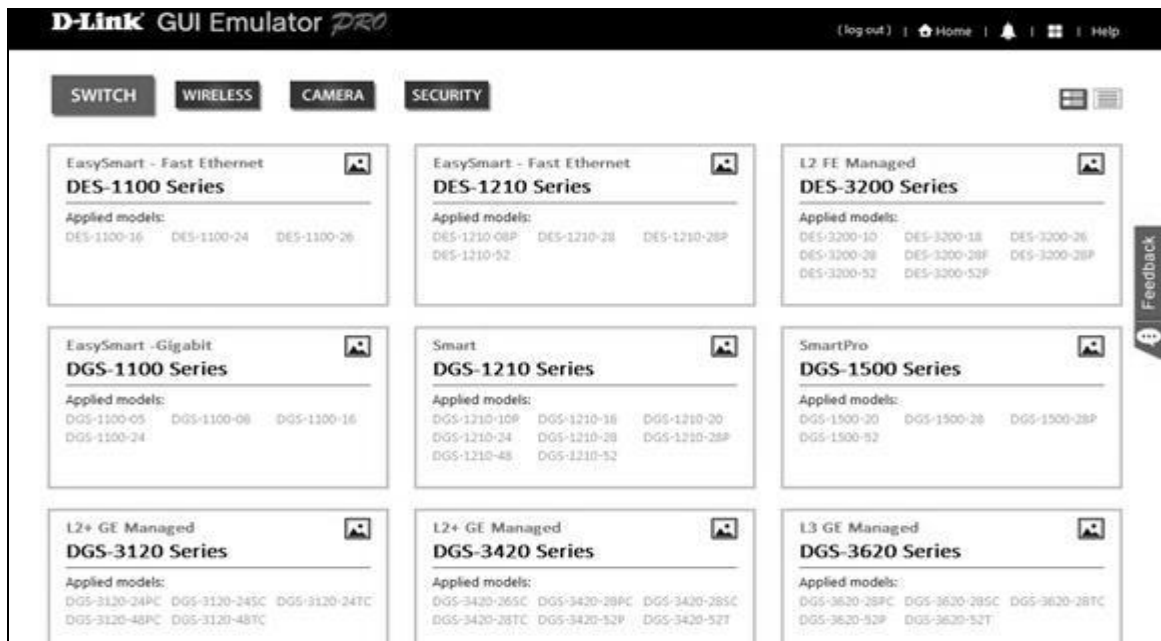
D-Link GUI Emulator PRO

(log out) | Home | | | Help

SWITCH WIRELESS CAMERA SECURITY

EasySmart - Fast Ethernet
DES-1100 Series
Applied models:
DES-1100-16 DES-1100-24 DES-1100-26

EasySmart - Fast Ethernet
DES-1210 Series
Applied models:
DES-1210-08P DES-1210-28 DES-1210-28P DES-1210-52

L2 FE Managed
DES-3200 Series
Applied models:
DES-3200-10 DES-3200-18 DES-3200-26 DES-3200-28 DES-3200-28F DES-3200-28P DES-3200-52 DES-3200-52P

Feedback

EasySmart -Gigabit
DGS-1100 Series
Applied models:
DGS-1100-05 DGS-1100-08 DGS-1100-16 DGS-1100-24

Smart
DGS-1210 Series
Applied models:
DGS-1210-10P DGS-1210-16 DGS-1210-20 DGS-1210-24 DGS-1210-28 DGS-1210-28P DGS-1210-48 DGS-1210-52

SmartPro
DGS-1500 Series
Applied models:
DGS-1500-20 DGS-1500-28 DGS-1500-28P DGS-1500-52

L2+ GE Managed
DGS-3120 Series
Applied models:
DGS-3120-24PC DGS-3120-24SC DGS-3120-24TC DGS-3120-48PC DGS-3120-48TC

L2+ GE Managed
DGS-3420 Series
Applied models:
DGS-3420-26SC DGS-3420-28PC DGS-3420-28SC DGS-3420-28TC DGS-3420-52P DGS-3420-52T

L3 GE Managed
DGS-3620 Series
Applied models:
DGS-3620-28PC DGS-3620-28SC DGS-3620-28TC DGS-3620-52P DGS-3620-52T